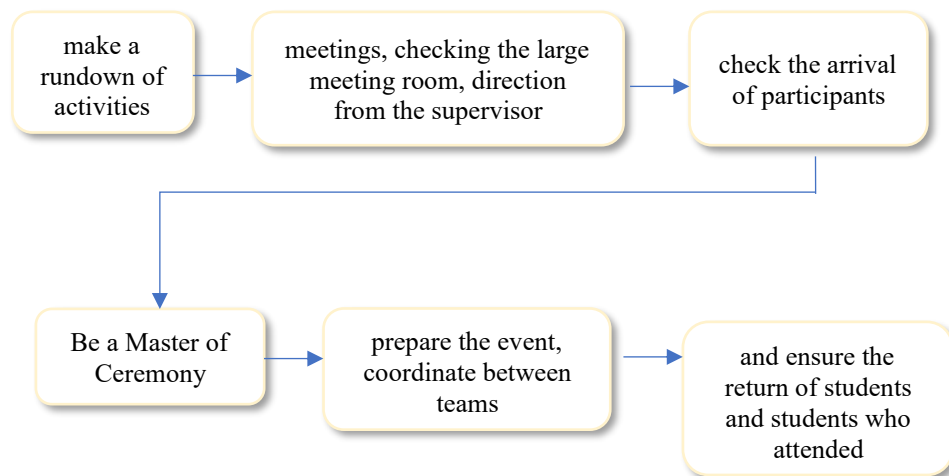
make a rundown of activities

meetings, checking the large meeting room, direction from the supervisor

check the arrival of participants

Be a Master of Ceremony

prepare the event, coordinate between teams

and ensure the return of students and students who attended